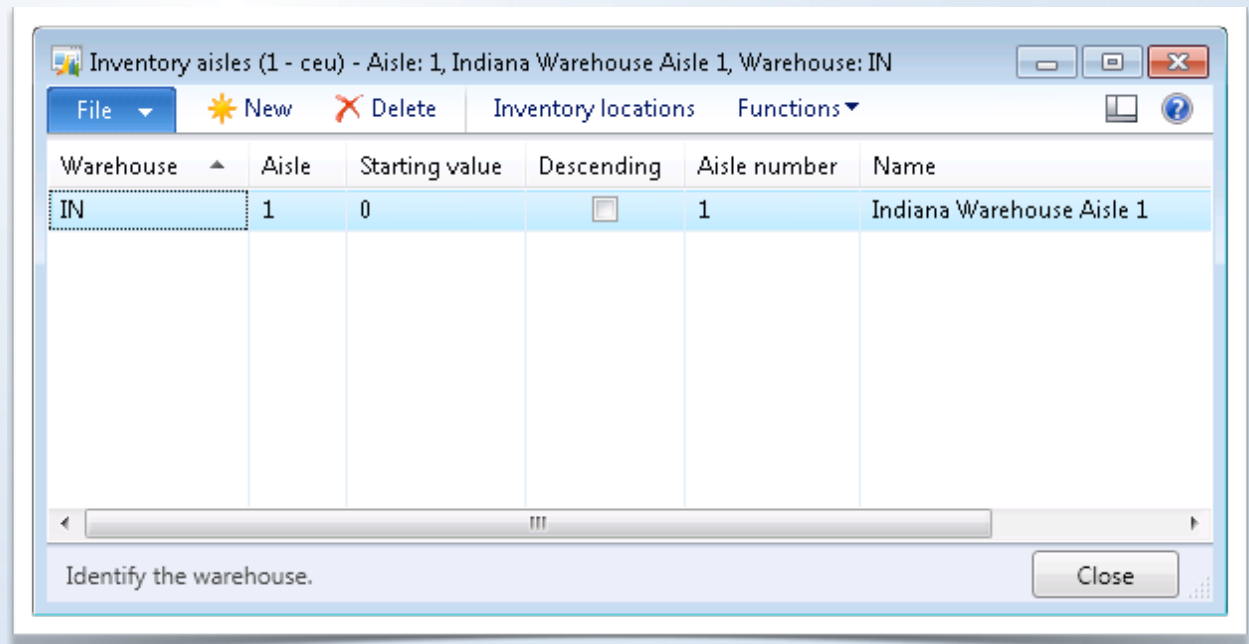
Inventory aisles (1 - ceu) - Aisle: 1, Indiana Warehouse Aisle 1, Warehouse: IN

File New Delete Inventory locations Functions

| Warehouse | Aisle | Starting value | Descending | Aisle number | Name |
|---|---|---|---|---|---|
| IN | 1 | 0 | | 1 | Indiana Warehouse Aisle 1 |

Identify the warehouse.

Close